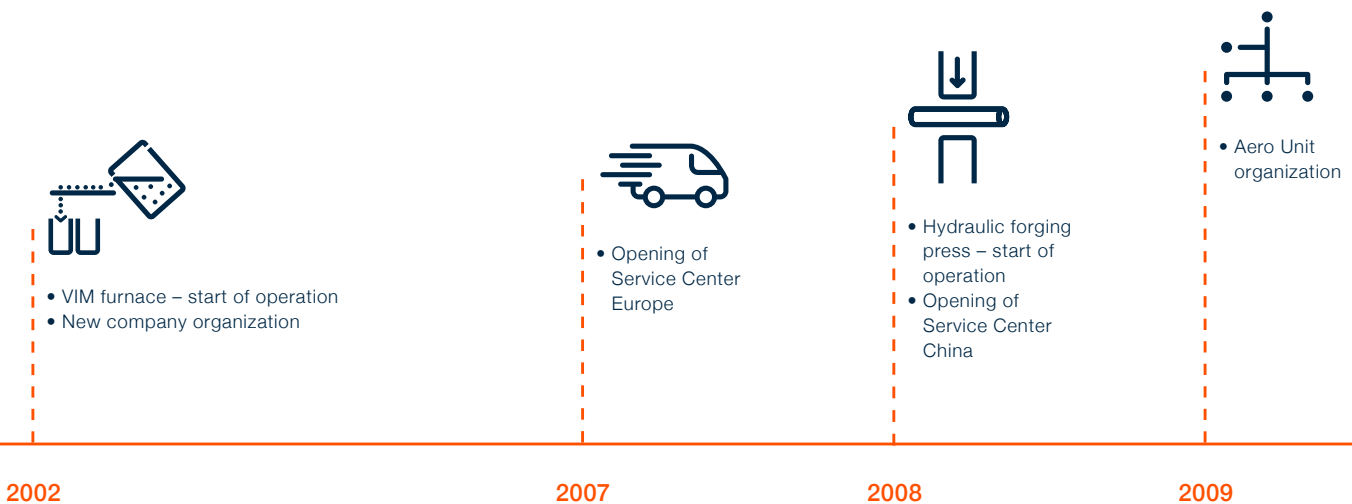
• VIM furnace – start of operation
• New company organization

2002

• Opening of Service Center Europe

2007

• Hydraulic forging press – start of operation
• Opening of Service Center China

2008

• Aero Unit organization

2009